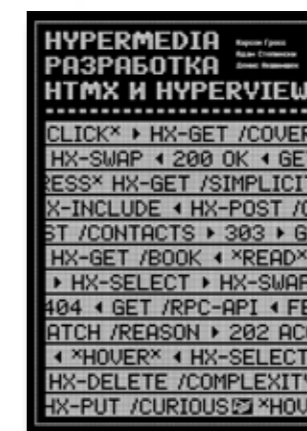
HYPERMEDIA
РАЗРАБОТКА
HTMX И HYPERVIEW

Карсон Гросс
Адам Степински
Денис Акшимшек

CLICK× ▸ HX-GET /COVER
HX-SWAP ◂ 200 OK ◂ GE
RESS× HX-GET /SIMPLICIT
X-INCLUDE ◂ HX-POST /C
ST /CONTACTS ▸ 303 ▸ G
HX-GET /BOOK ◂ ×READ×
▸ HX-SELECT ▸ HX-SWAP
404 ◂ GET /RPC-API ◂ FE
ATCH /REASON ▸ 202 AC
◂ ×HOVER× ◂ HX-SELECT
HX-DELETE /COMPLEXITY
HX-PUT /CURIOUS ×HOU